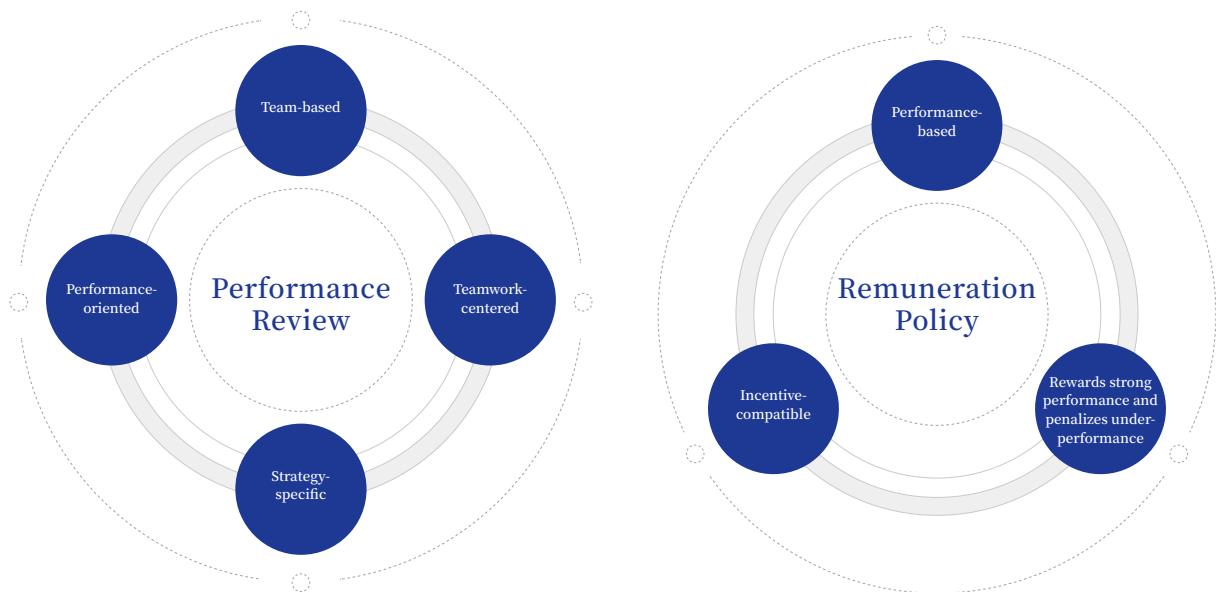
Team-based

Performance-oriented

Performance Review

Teamwork-centered

Strategy-specific

Performance-based

Remuneration Policy

Incentive-compatible

Rewards strong performance and penalizes under-performance